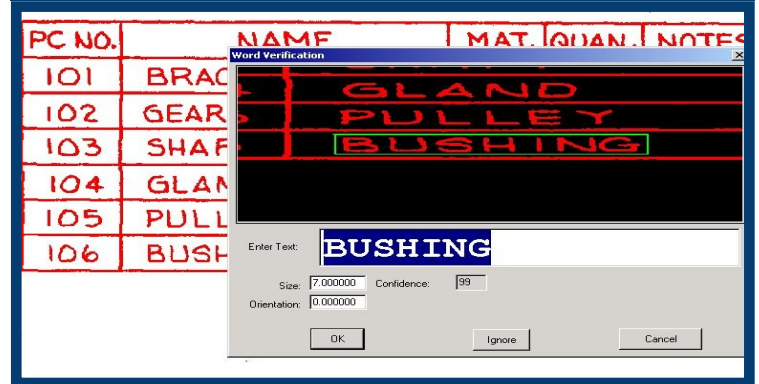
| PC NO. | NAME | MAT. | QUAN. | NOTES |
|---|---|---|---|---|
| 101 | BRAC | | | |
| 102 | GEAR | | | |
| 103 | SHAF | | | |
| 104 | GLAN | | | |
| 105 | PULL | | | |
| 106 | BUSH | | | |

Word Verification
×

GLAND
PULLEY
BUSHING

Enter Text: BUSHING

Size: 7.000000
Confidence: 99
Orientation: 0.000000

OK
Ignore
Cancel